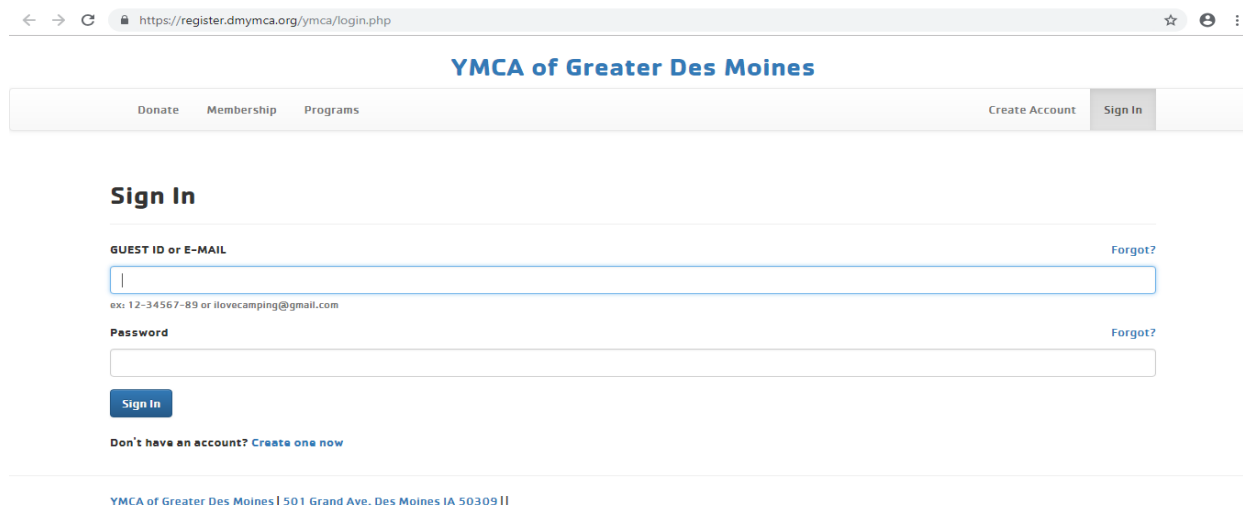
https://register.dmymca.org/ymca/login.php

YMCA of Greater Des Moines

Donate Membership Programs Create Account Sign In

Sign In

GUEST ID or E-MAIL Forgot?

ex: 12-34567-89 or ilovecamping@gmail.com

Password Forgot?

Sign In

Don't have an account? Create one now

YMCA of Greater Des Moines | 501 Grand Ave. Des Moines IA 50309 | |